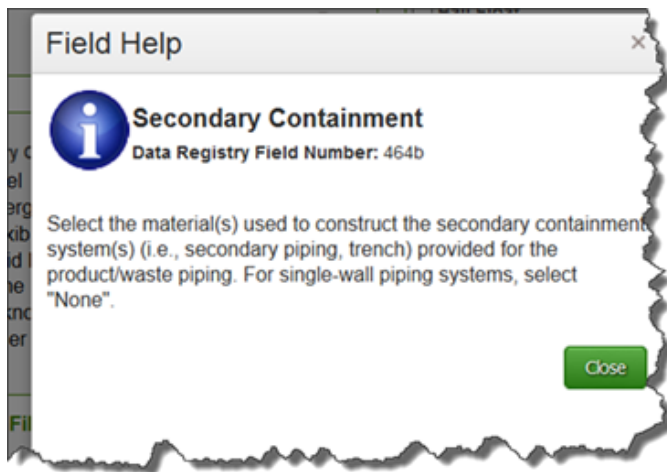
Field Help

×

Secondary Containment

Data Registry Field Number: 464b

Select the material(s) used to construct the secondary containment system(s) (i.e., secondary piping, trench) provided for the product/waste piping. For single-wall piping systems, select "None".

Close